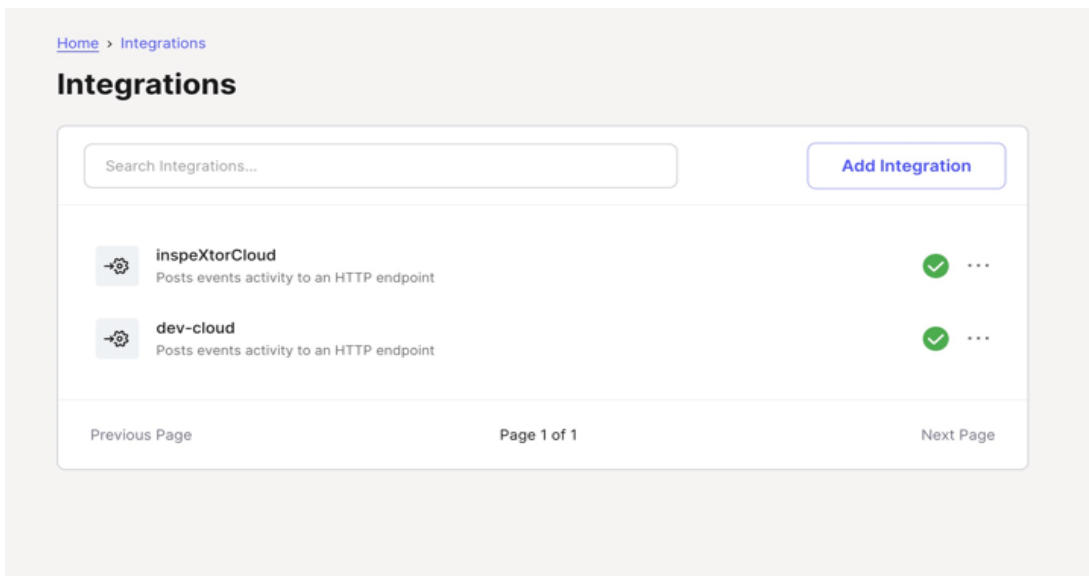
Home › Integrations

Integrations

Search Integrations...

Add Integration

inspeXtorCloud
Posts events activity to an HTTP endpoint

dev-cloud
Posts events activity to an HTTP endpoint

Previous Page

Page 1 of 1

Next Page